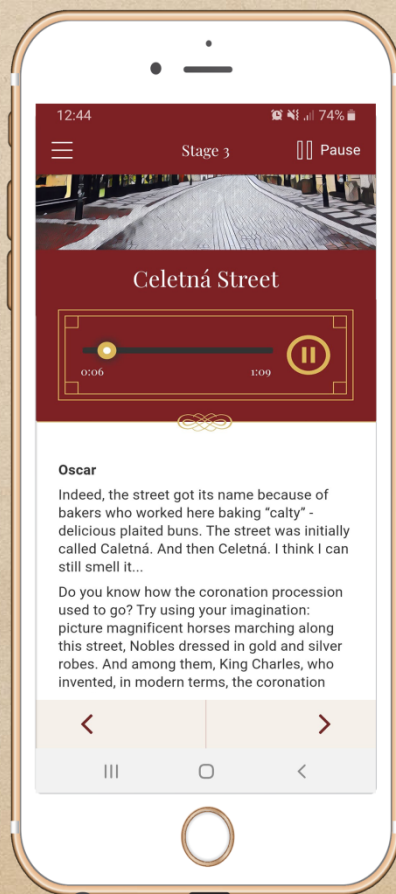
12:44 74%

Stage 3 Pause

Celetná Street

0:06 1:09

Oscar

Indeed, the street got its name because of bakers who worked here baking “calty” - delicious plaited buns. The street was initially called Caletná. And then Celetná. I think I can still smell it...

Do you know how the coronation procession used to go? Try using your imagination: picture magnificent horses marching along this street, Nobles dressed in gold and silver robes. And among them, King Charles, who invented, in modern terms, the coronation